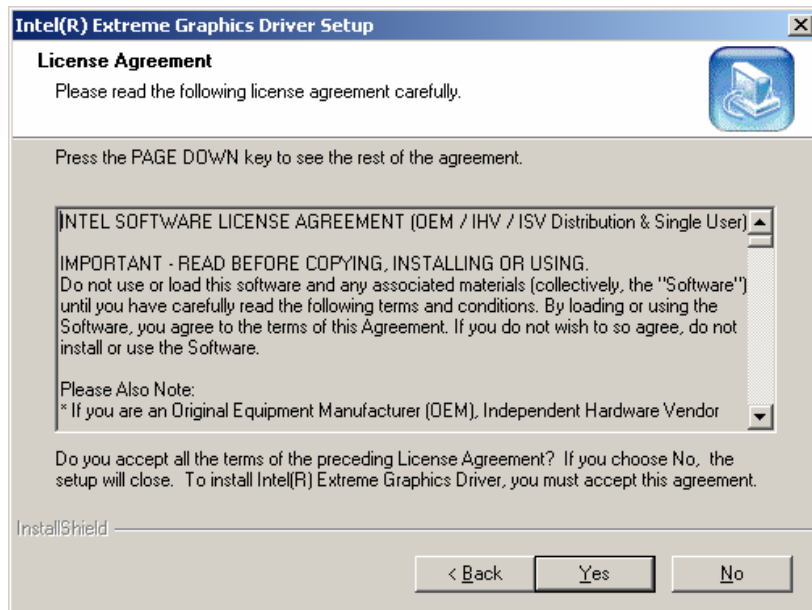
Intel(R) Extreme Graphics Driver Setup

License Agreement

Please read the following license agreement carefully.

Press the PAGE DOWN key to see the rest of the agreement.

INTEL SOFTWARE LICENSE AGREEMENT (OEM / IHV / ISV Distribution & Single User)

IMPORTANT - READ BEFORE COPYING, INSTALLING OR USING.
Do not use or load this software and any associated materials (collectively, the "Software") until you have carefully read the following terms and conditions. By loading or using the Software, you agree to the terms of this Agreement. If you do not wish to so agree, do not install or use the Software.

Please Also Note:
* If you are an Original Equipment Manufacturer (OEM), Independent Hardware Vendor

Do you accept all the terms of the preceding License Agreement? If you choose No, the setup will close. To install Intel(R) Extreme Graphics Driver, you must accept this agreement.

InstallShield

< Back

Yes

No